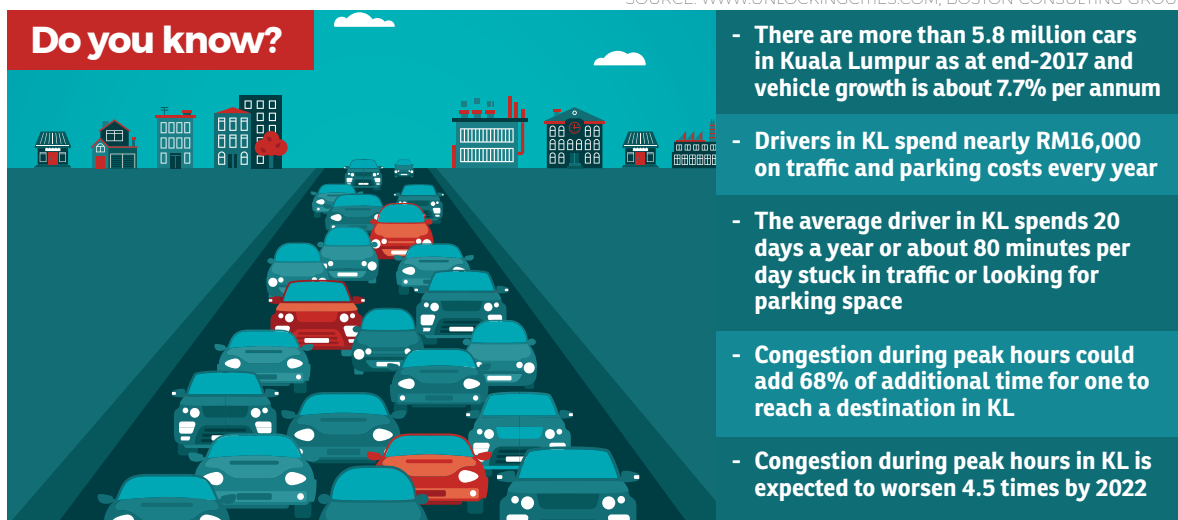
SOURCE: WWW.UNLOCKINGCITIES.COM, BOSTON CONSULTING GROU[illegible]

Do you know?

- There are more than 5.8 million cars in Kuala Lumpur as at end-2017 and vehicle growth is about 7.7% per annum

- Drivers in KL spend nearly RM16,000 on traffic and parking costs every year

- The average driver in KL spends 20 days a year or about 80 minutes per day stuck in traffic or looking for parking space

- Congestion during peak hours could add 68% of additional time for one to reach a destination in KL

- Congestion during peak hours in KL is expected to worsen 4.5 times by 2022